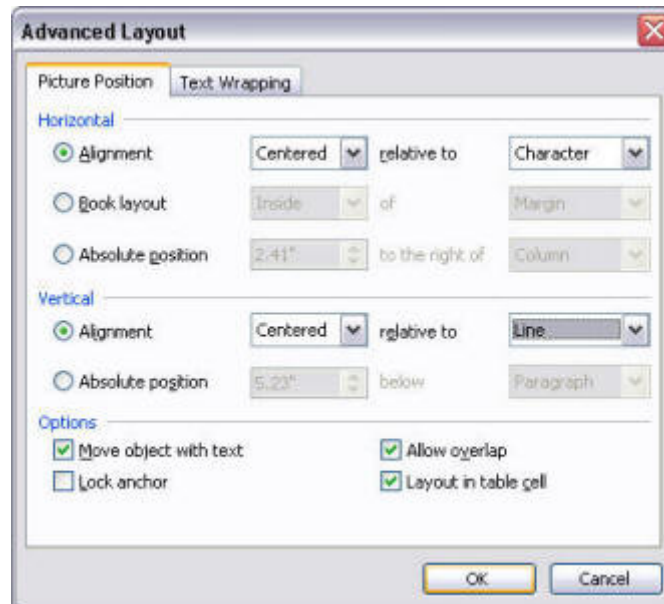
Advanced Layout

Picture Position | Text Wrapping

Horizontal

Alignment Centered relative to Character

Book layout Inside of Margin

Absolute position 2.41" to the right of Column

Vertical

Alignment Centered relative to Line

Absolute position 5.23" below Paragraph

Options

Move object with text

Allow overlap

Lock anchor

Layout in table cell

OK Cancel